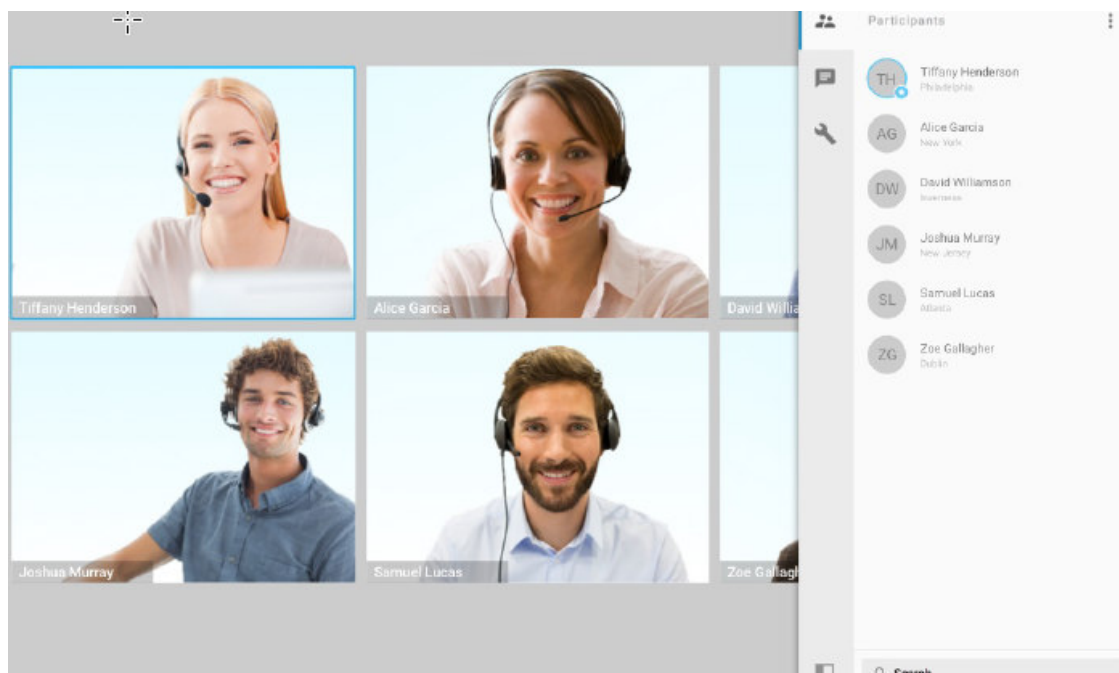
Tiffany Henderson

Alice Garcia

David Willia

Joshua Murray

Samuel Lucas

Zoe Gallagh

Participants

TH Tiffany Henderson Philadelphia

AG Alice Garcia New York

DW David Williamson Inverness

JM Joshua Murray New Jersey

SL Samuel Lucas Atlanta

ZG Zoe Gallagher Dublin

Search